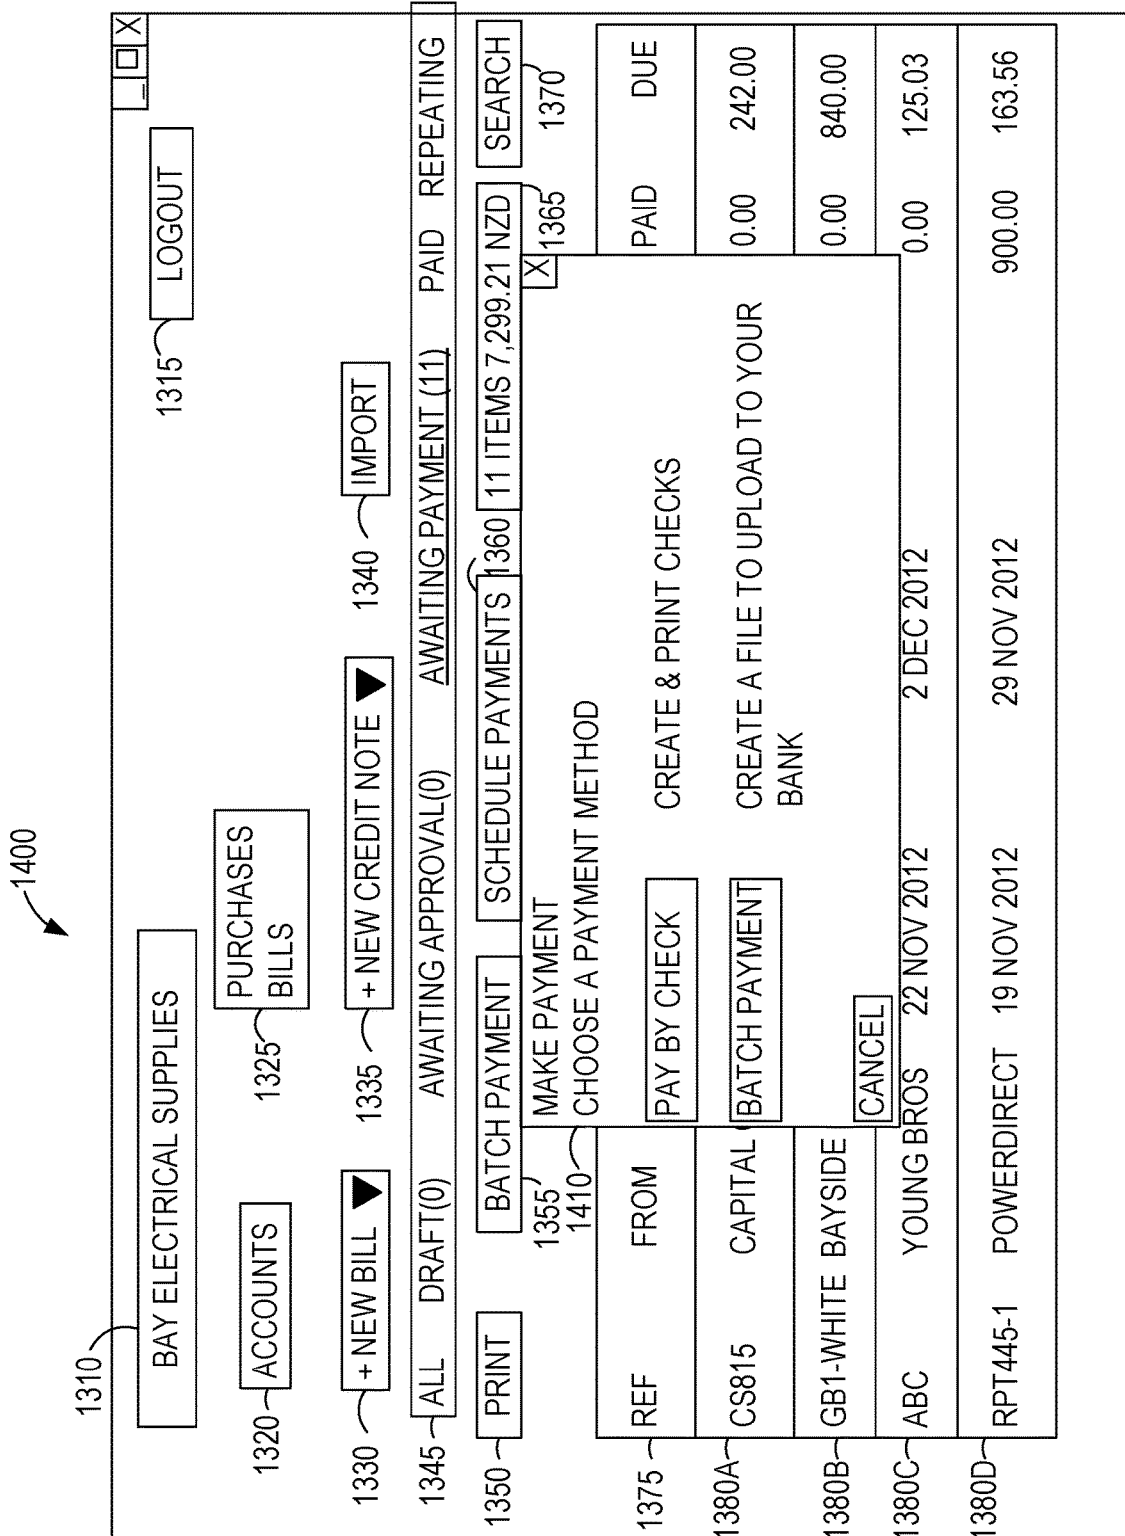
1400

1310 BAY ELECTRICAL SUPPLIES

1315 LOGOUT

1320 ACCOUNTS

1325 PURCHASES BILLS

1330 + NEW BILL ▼

1335 + NEW CREDIT NOTE ▼

1340 IMPORT

1345 ALL DRAFT(0) AWAITING APPROVAL(0) AWAITING PAYMENT (11) PAID REPEATING

1350 PRINT

1355 BATCH PAYMENT

SCHEDULE PAYMENTS 1360

11 ITEMS 7,299.21 NZD 1365

SEARCH 1370

1410 MAKE PAYMENT
CHOOSE A PAYMENT METHOD

X

PAY BY CHECK CREATE & PRINT CHECKS

BATCH PAYMENT CREATE A FILE TO UPLOAD TO YOUR BANK

CANCEL

| REF | FROM | | | PAID | DUE |
|---|---|---|---|---|---|
| CS815 | CAPITAL | | | 0.00 | 242.00 |
| GB1-WHITE | BAYSIDE | | | 0.00 | 840.00 |
| ABC | YOUNG BROS | 22 NOV 2012 | 2 DEC 2012 | 0.00 | 125.03 |
| RPT445-1 | POWERDIRECT | 19 NOV 2012 | 29 NOV 2012 | 900.00 | 163.56 |

1375
1380A
1380B
1380C
1380D